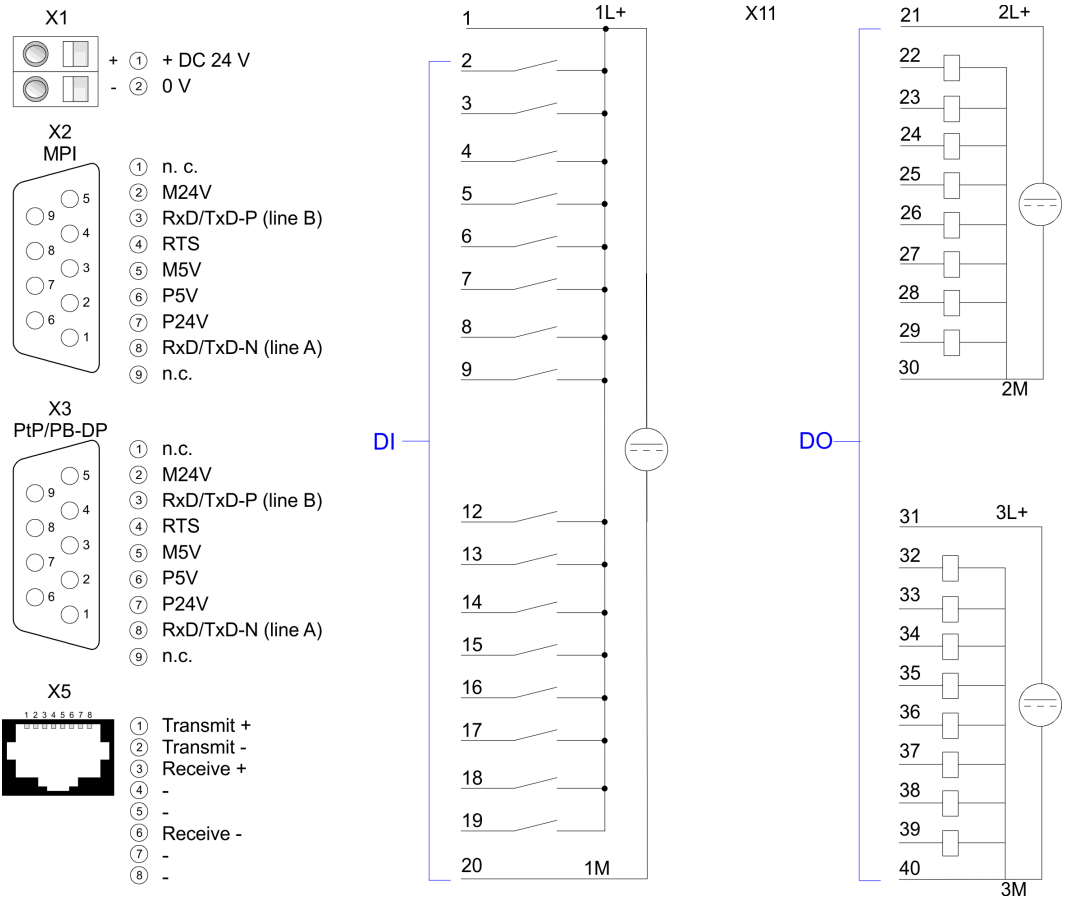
X1
+ ① + DC 24 V
- ② 0 V

X2
MPI
5 4 3 2 1 9 8 7 6
① n. c.
② M24V
③ RxD/TxD-P (line B)
④ RTS
⑤ M5V
⑥ P5V
⑦ P24V
⑧ RxD/TxD-N (line A)
⑨ n.c.

X3
PtP/PB-DP
5 4 3 2 1 9 8 7 6
① n.c.
② M24V
③ RxD/TxD-P (line B)
④ RTS
⑤ M5V
⑥ P5V
⑦ P24V
⑧ RxD/TxD-N (line A)
⑨ n.c.

X5
1 2 3 4 5 6 7 8
① Transmit +
② Transmit -
③ Receive +
④ -
⑤ -
⑥ Receive -
⑦ -
⑧ -

1 1L+
2
3
4
5
6
7
8
9
DI
12
13
14
15
16
17
18
19
20 1M

X11

21 2L+
22
23
24
25
26
27
28
29
30
2M
DO
31 3L+
32
33
34
35
36
37
38
39
40
3M